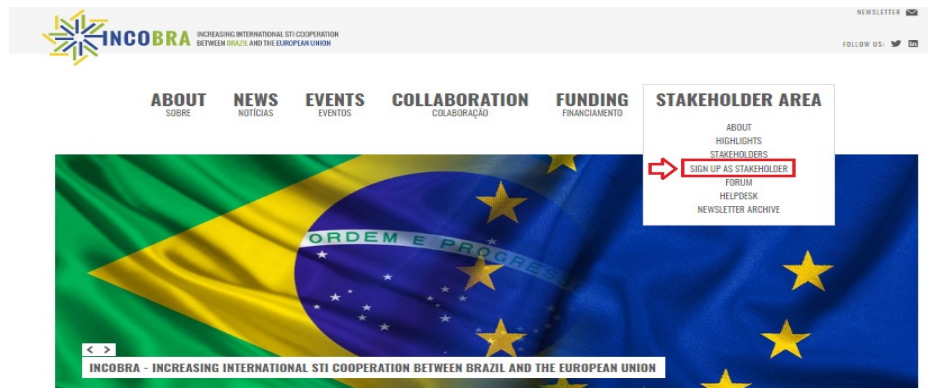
INCOBRA INCREASING INTERNATIONAL STI COOPERATION BETWEEN BRAZIL AND THE EUROPEAN UNION

NEWSLETTER

FOLLOW US:

ABOUT
SOBRE

NEWS
NOTÍCIAS

EVENTS
EVENTOS

COLLABORATION
COLABORAÇÃO

FUNDING
FINANCIAMENTO

STAKEHOLDER AREA

ABOUT
HIGHLIGHTS
STAKEHOLDERS
SIGN UP AS STAKEHOLDER
FORUM
HELPDESK
NEWSLETTER ARCHIVE

ORDEM E PROGRESSO

< >

INCOBRA - INCREASING INTERNATIONAL STI COOPERATION BETWEEN BRAZIL AND THE EUROPEAN UNION